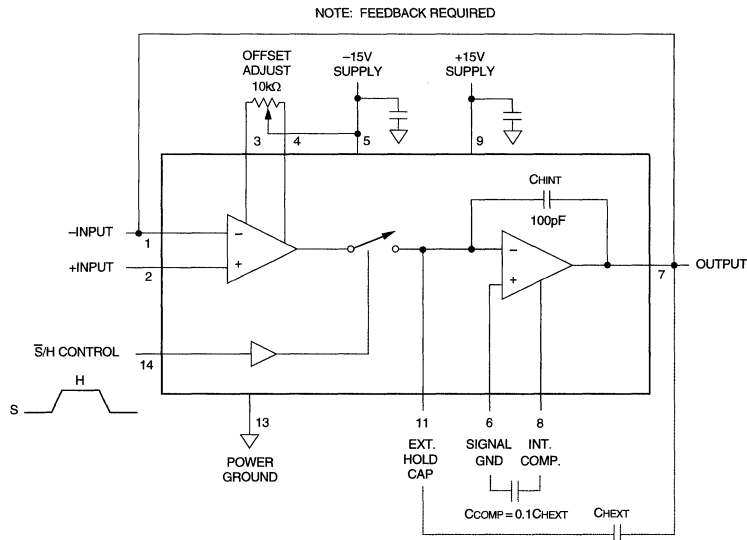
NOTE: FEEDBACK REQUIRED

OFFSET ADJUST 10kΩ

–15V SUPPLY

+15V SUPPLY

3

4

5

9

$C_{HINT}$

100pF

–INPUT

1

+INPUT

2

–

+

–

+

OUTPUT

7

$\overline{S}$/H CONTROL

14

S

H

13

POWER GROUND

11

EXT. HOLD CAP

6

SIGNAL GND

8

INT. COMP.

$C_{COMP} = 0.1C_{HEXT}$

$C_{HEXT}$